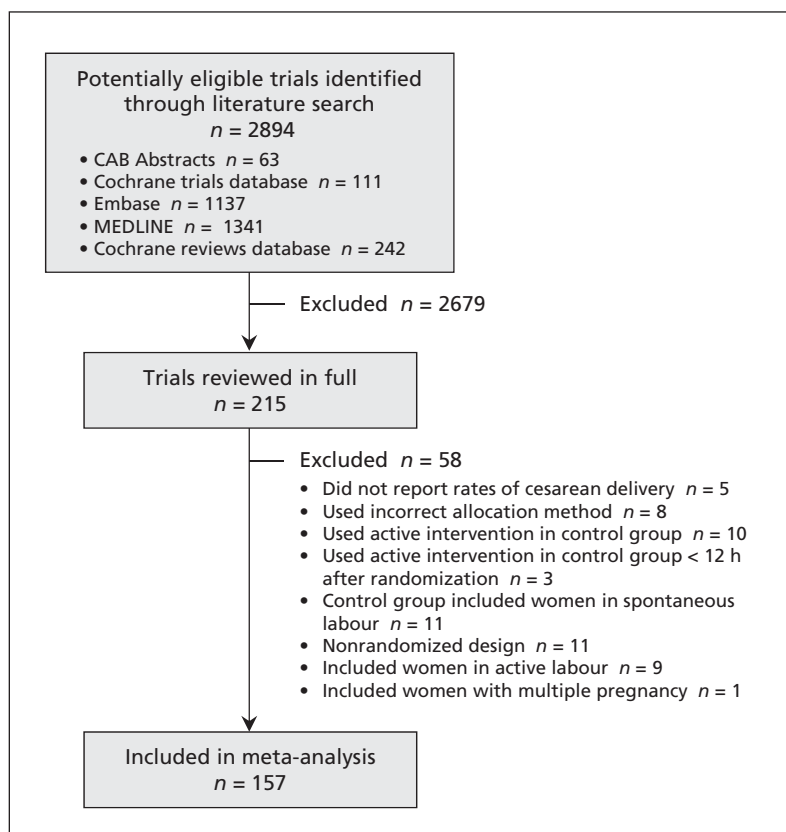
Potentially eligible trials identified through literature search
$n = 2894$

• CAB Abstracts $n = 63$
• Cochrane trials database $n = 111$
• Embase $n = 1137$
• MEDLINE $n = 1341$
• Cochrane reviews database $n = 242$

Excluded $n = 2679$

Trials reviewed in full
$n = 215$

Excluded $n = 58$

• Did not report rates of cesarean delivery $n = 5$
• Used incorrect allocation method $n = 8$
• Used active intervention in control group $n = 10$
• Used active intervention in control group < 12 h after randomization $n = 3$
• Control group included women in spontaneous labour $n = 11$
• Nonrandomized design $n = 11$
• Included women in active labour $n = 9$
• Included women with multiple pregnancy $n = 1$

Included in meta-analysis
$n = 157$